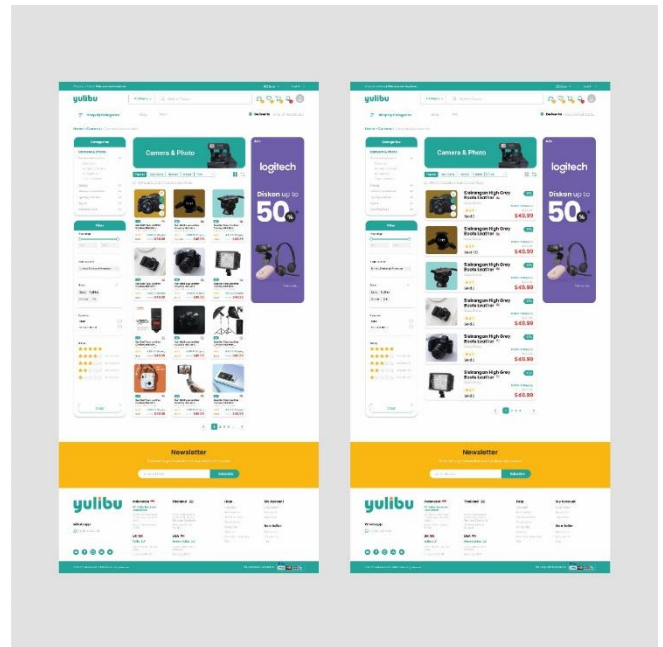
yulibu

Camera & Photo

logitech

Diskon up to 50%

Newsletter

Subscribe

yulibu

yulibu

Camera & Photo

logitech

Diskon up to 50%

Sebangan High Grey Boots Leather

$49.99

Sebangan High Grey Boots Leather

$49.99

Sebangan High Grey Boots Leather

$49.99

Sebangan High Grey Boots Leather

$49.99

Sebangan High Grey Boots Leather

$49.99

Sebangan High Grey Boots Leather

$49.99

Newsletter

Subscribe

yulibu